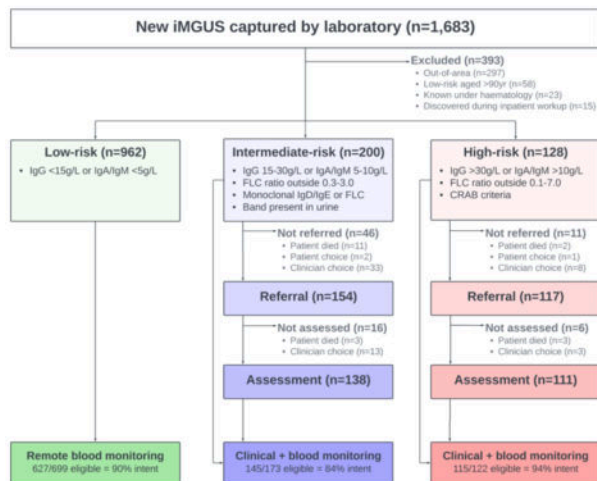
New iMGUS captured by laboratory (n=1,683)

Excluded (n=393)
- Out-of-area (n=297)
- Low-risk aged >90yr (n=58)
- Known under haematology (n=23)
- Discovered during inpatient workup (n=15)

Low-risk (n=962)
- IgG <15g/L or IgA/IgM <5g/L

Intermediate-risk (n=200)
- IgG 15-30g/L or IgA/IgM 5-10g/L
- FLC ratio outside 0.3-3.0
- Monoclonal IgD/IgE or FLC
- Band present in urine

High-risk (n=128)
- IgG >30g/L or IgA/IgM >10g/L
- FLC ratio outside 0.1-7.0
- CRAB criteria

Not referred (n=46)
- Patient died (n=11)
- Patient choice (n=2)
- Clinician choice (n=33)

Not referred (n=11)
- Patient died (n=2)
- Patient choice (n=1)
- Clinician choice (n=8)

Referral (n=154)

Referral (n=117)

Not assessed (n=16)
- Patient died (n=3)
- Clinician choice (n=13)

Not assessed (n=6)
- Patient died (n=3)
- Clinician choice (n=3)

Assessment (n=138)

Assessment (n=111)

Remote blood monitoring
627/699 eligible = 90% intent

Clinical + blood monitoring
145/173 eligible = 84% intent

Clinical + blood monitoring
115/122 eligible = 94% intent